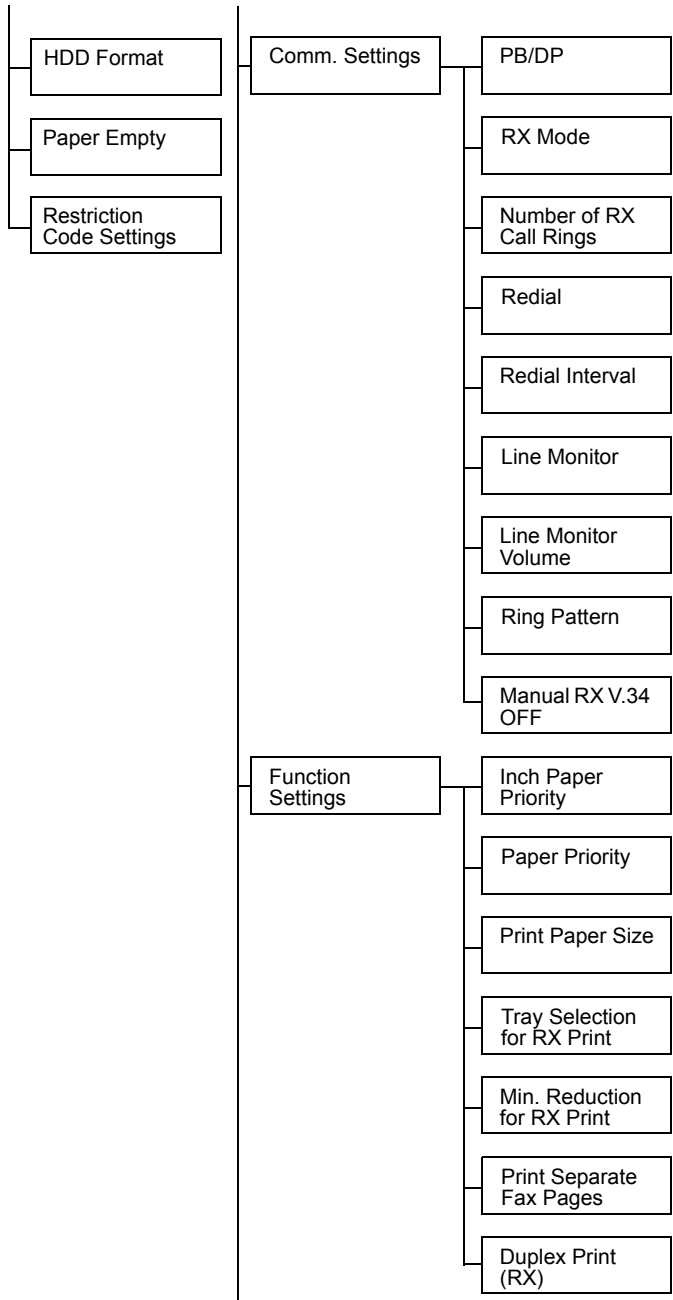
HDD Format

Paper Empty

Restriction Code Settings

Comm. Settings

PB/DP

RX Mode

Number of RX Call Rings

Redial

Redial Interval

Line Monitor

Line Monitor Volume

Ring Pattern

Manual RX V.34 OFF

Function Settings

Inch Paper Priority

Paper Priority

Print Paper Size

Tray Selection for RX Print

Min. Reduction for RX Print

Print Separate Fax Pages

Duplex Print (RX)